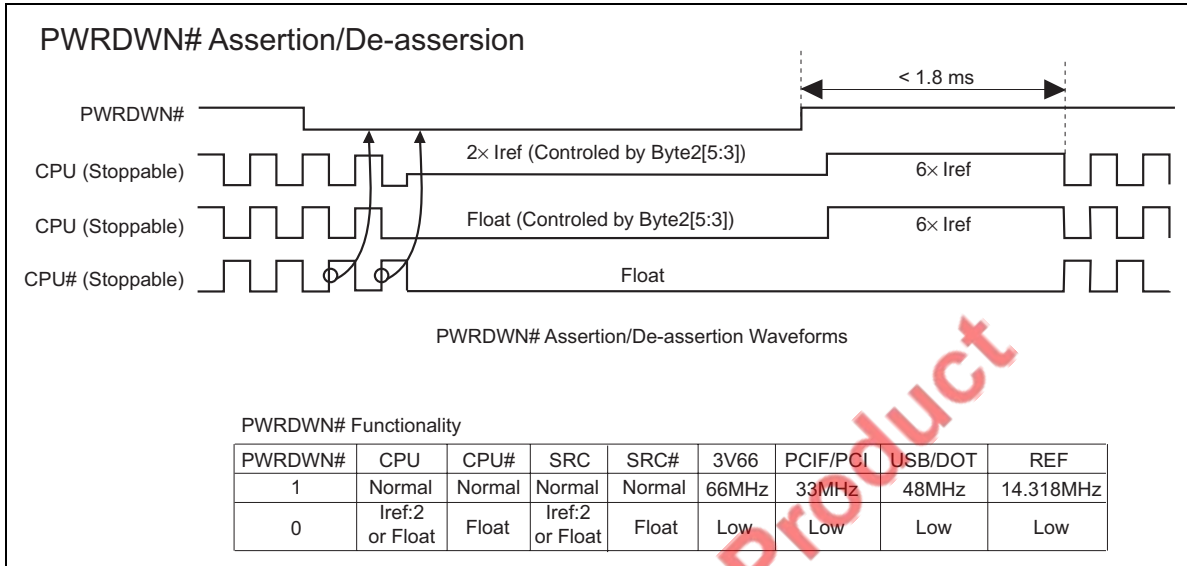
PWRDWN# Assertion/De-assersion

< 1.8 ms

PWRDWN#

CPU (Stoppable)

$2\times$ Iref (Controled by Byte2[5:3])

$6\times$ Iref

CPU (Stoppable)

Float (Controled by Byte2[5:3])

$6\times$ Iref

CPU# (Stoppable)

Float

PWRDWN# Assertion/De-assertion Waveforms

PWRDWN# Functionality

| PWRDWN# | CPU | CPU# | SRC | SRC# | 3V66 | PCIF/PCI | USB/DOT | REF |
|---|---|---|---|---|---|---|---|---|
| 1 | Normal | Normal | Normal | Normal | 66MHz | 33MHz | 48MHz | 14.318MHz |
| 0 | Iref:2 or Float | Float | Iref:2 or Float | Float | Low | Low | Low | Low |

Product